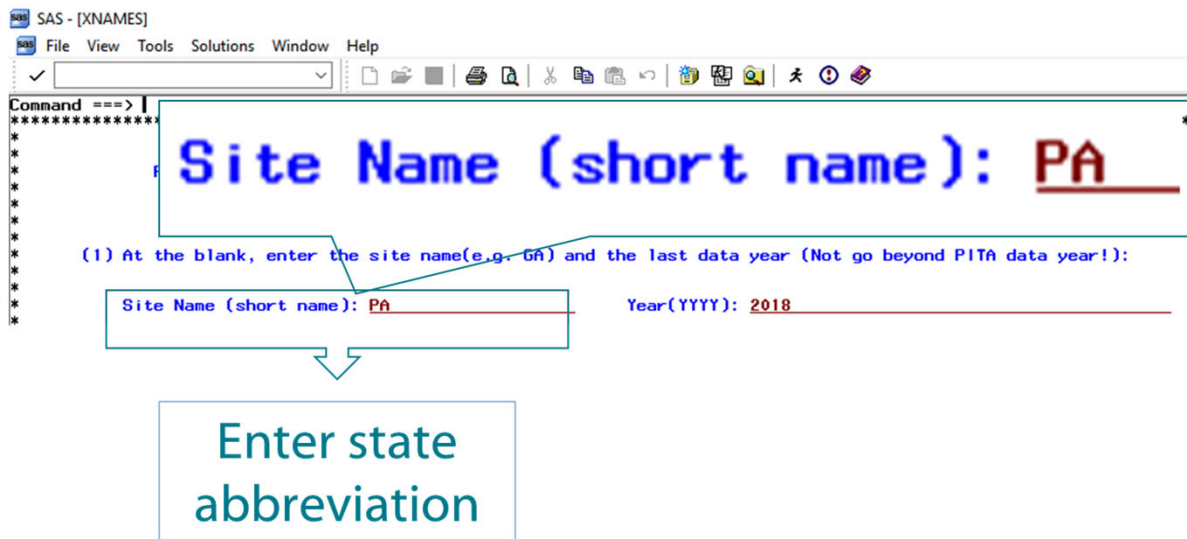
SAS - [XNAMES]

File View Tools Solutions Window Help

Command ===>

Site Name (short name): PA

(1) At the blank, enter the site name(e.g. GA) and the last data year (Not go beyond PITA data year!):

Site Name (short name): PA

Year(YYYY): 2018

Enter state abbreviation